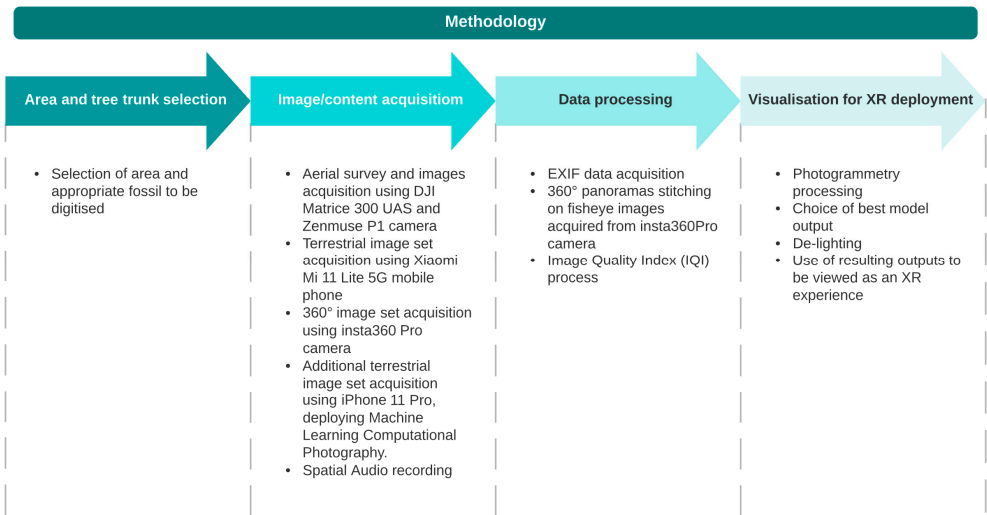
Methodology

Area and tree trunk selection

- Selection of area and appropriate fossil to be digitised

Image/content acquisitiom

- Aerial survey and images acquisition using DJI Matrice 300 UAS and Zenmuse P1 camera
- Terrestrial image set acquisition using Xiaomi Mi 11 Lite 5G mobile phone
- 360° image set acquisition using insta360 Pro camera
- Additional terrestrial image set acquisition using iPhone 11 Pro, deploying Machine Learning Computational Photography.
- Spatial Audio recording

Data processing

- EXIF data acquisition
- 360° panoramas stitching on fisheye images acquired from insta360Pro camera
- Image Quality Index (IQI) process

Visualisation for XR deployment

- Photogrammetry processing
- Choice of best model output
- De-lighting
- Use of resulting outputs to be viewed as an XR experience